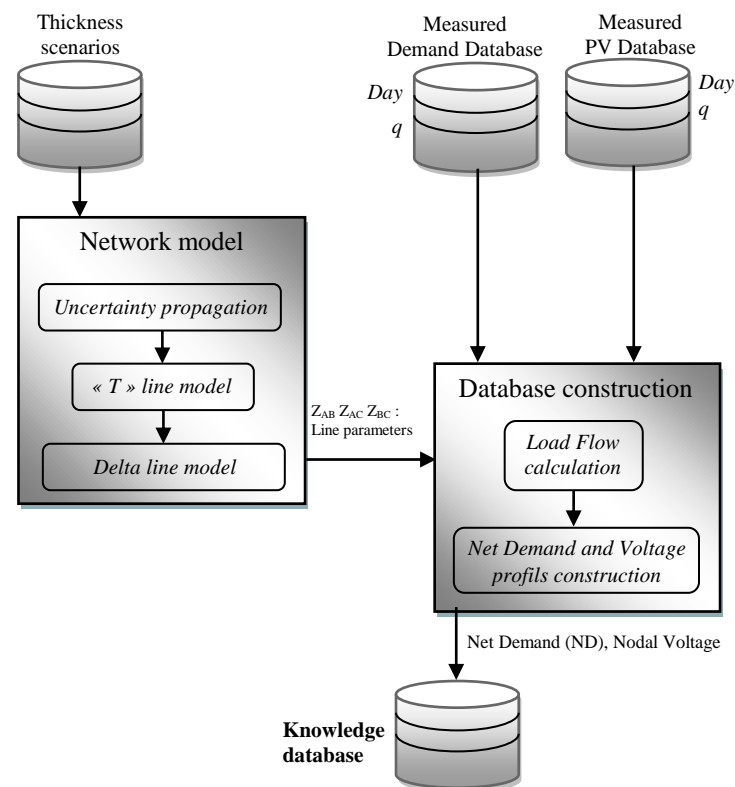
Thickness scenarios

Measured Demand Database

Day

q

Measured PV Database

Day

q

Network model

Uncertainty propagation

« T » line model

Delta line model

$Z_{AB}$ $Z_{AC}$ $Z_{BC}$ : Line parameters

Database construction

Load Flow calculation

Net Demand and Voltage profils construction

Net Demand (ND), Nodal Voltage

Knowledge database